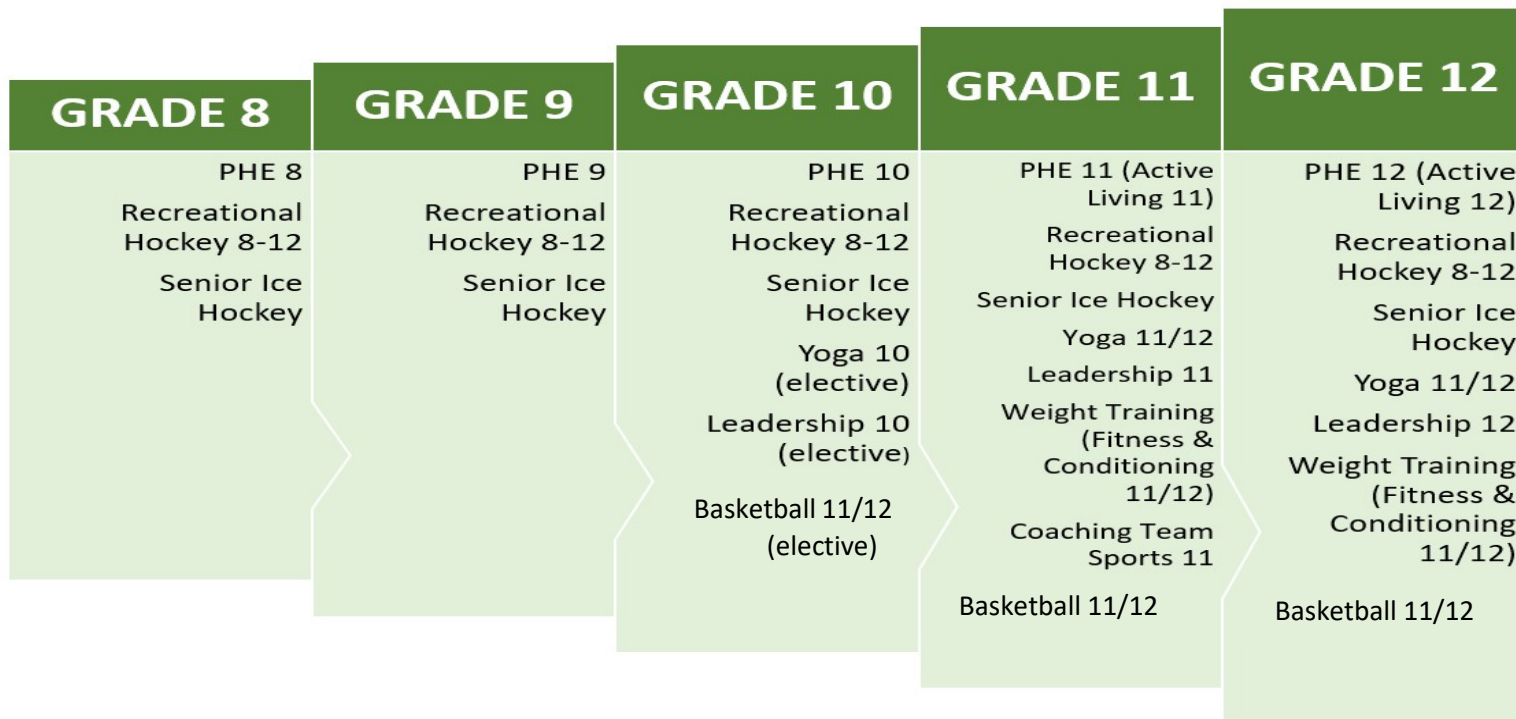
GRADE 8

PHE 8

Recreational Hockey 8-12

Senior Ice Hockey

GRADE 9

PHE 9

Recreational Hockey 8-12

Senior Ice Hockey

GRADE 10

PHE 10

Recreational Hockey 8-12

Senior Ice Hockey

Yoga 10 (elective)

Leadership 10 (elective)

Basketball 11/12 (elective)

GRADE 11

PHE 11 (Active Living 11)

Recreational Hockey 8-12

Senior Ice Hockey

Yoga 11/12

Leadership 11

Weight Training (Fitness & Conditioning 11/12)

Coaching Team Sports 11

Basketball 11/12

GRADE 12

PHE 12 (Active Living 12)

Recreational Hockey 8-12

Senior Ice Hockey

Yoga 11/12

Leadership 12

Weight Training (Fitness & Conditioning 11/12)

Basketball 11/12